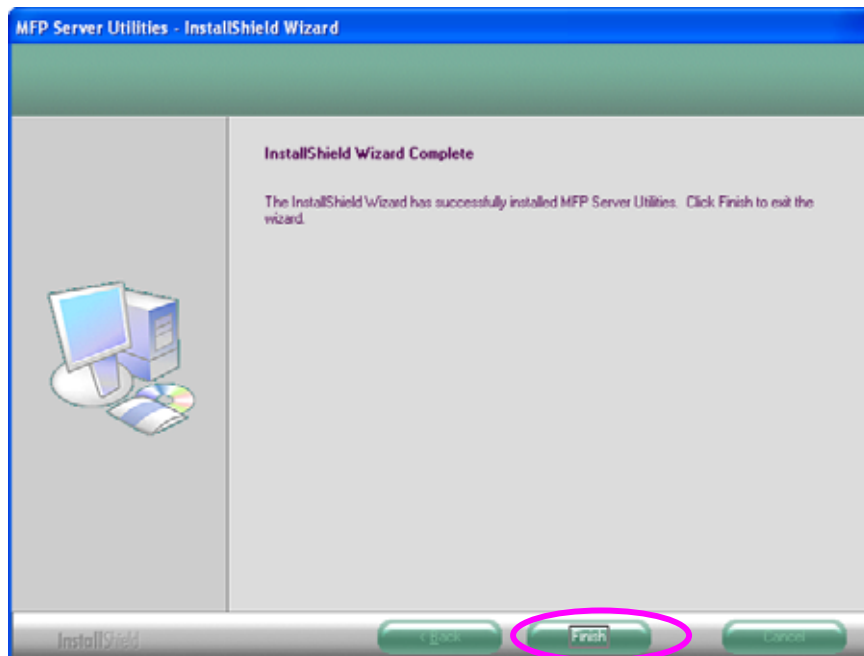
MFP Server Utilities - InstallShield Wizard

InstallShield Wizard Complete

The InstallShield Wizard has successfully installed MFP Server Utilities. Click Finish to exit the wizard.

InstallShield

< Back

Finish

Cancel